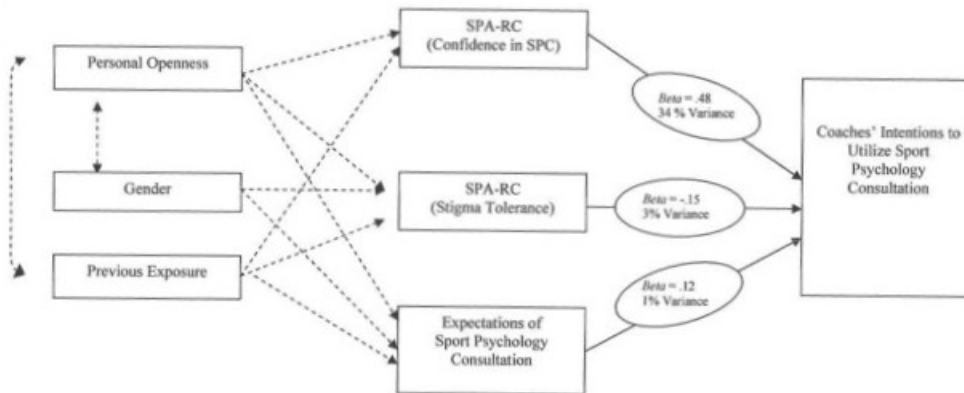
Personal Openness

Gender

Previous Exposure

SPA-RC
(Confidence in SPC)

SPA-RC
(Stigma Tolerance)

Expectations of Sport Psychology Consultation

*Beta* = .48
34 % Variance

*Beta* = -.15
3% Variance

*Beta* = .12
1% Variance

Coaches' Intentions to Utilize Sport Psychology Consultation